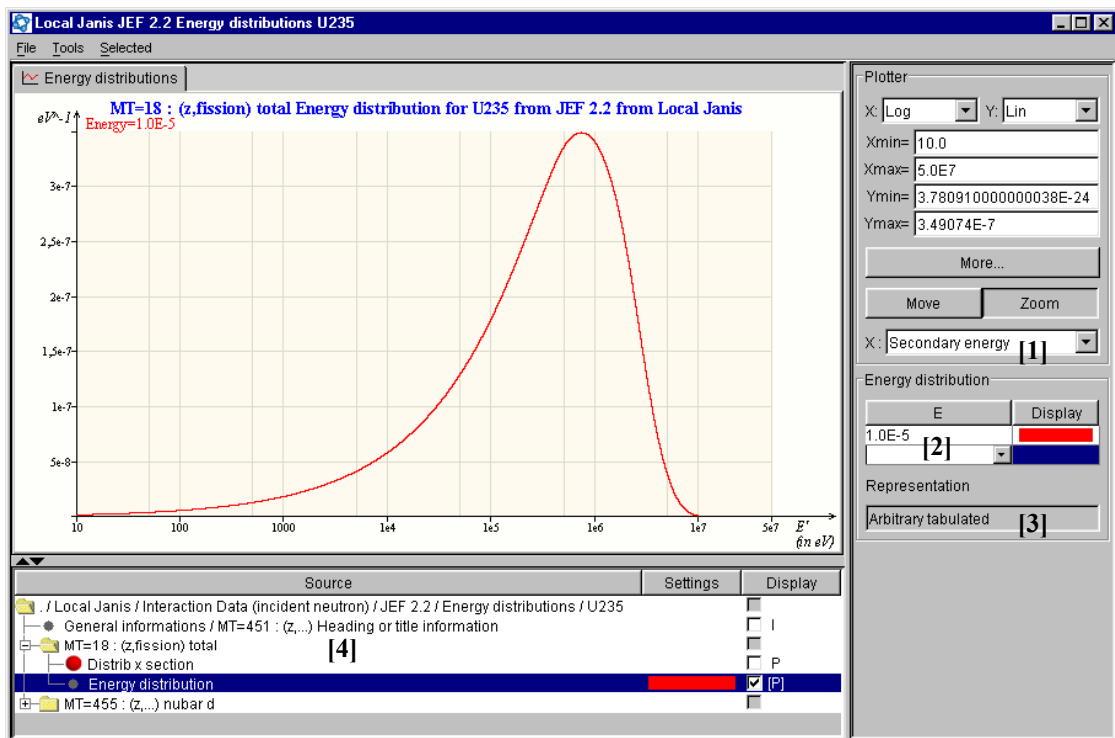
Local Janis JEF 2.2 Energy distributions U235

File Tools Selected

Energy distributions

MT=18 : (z,fission) total Energy distribution for U235 from JEF 2.2 from Local Janis

eV^-1

Energy=1.0E-5

3e-7
2,5e-7
2e-7
1,5e-7
1e-7
5e-8

10 100 1000 1e4 1e5 1e6 1e7 5e7

E' (in eV)

Plotter

X: Log Y: Lin

Xmin= 10.0
Xmax= 5.0E7
Ymin= 3.780910000000038E-24
Ymax= 3.49074E-7

More...

Move Zoom

X : Secondary energy [1]

Energy distribution

| E | Display |
|---|---|
| 1.0E-5 | |

[2]

Representation

Arbitrary tabulated [3]

| Source | Settings | Display |
|---|---|---|
| . / Local Janis / Interaction Data (incident neutron) / JEF 2.2 / Energy distributions / U235 | | |
| General informations / MT=451 : (z,...) Heading or title information | | I |
| MT=18 : (z,fission) total [4] | | |
| Distrib x section | | P |
| Energy distribution | | [P] |
| MT=455 : (z,...) nubar d | | |